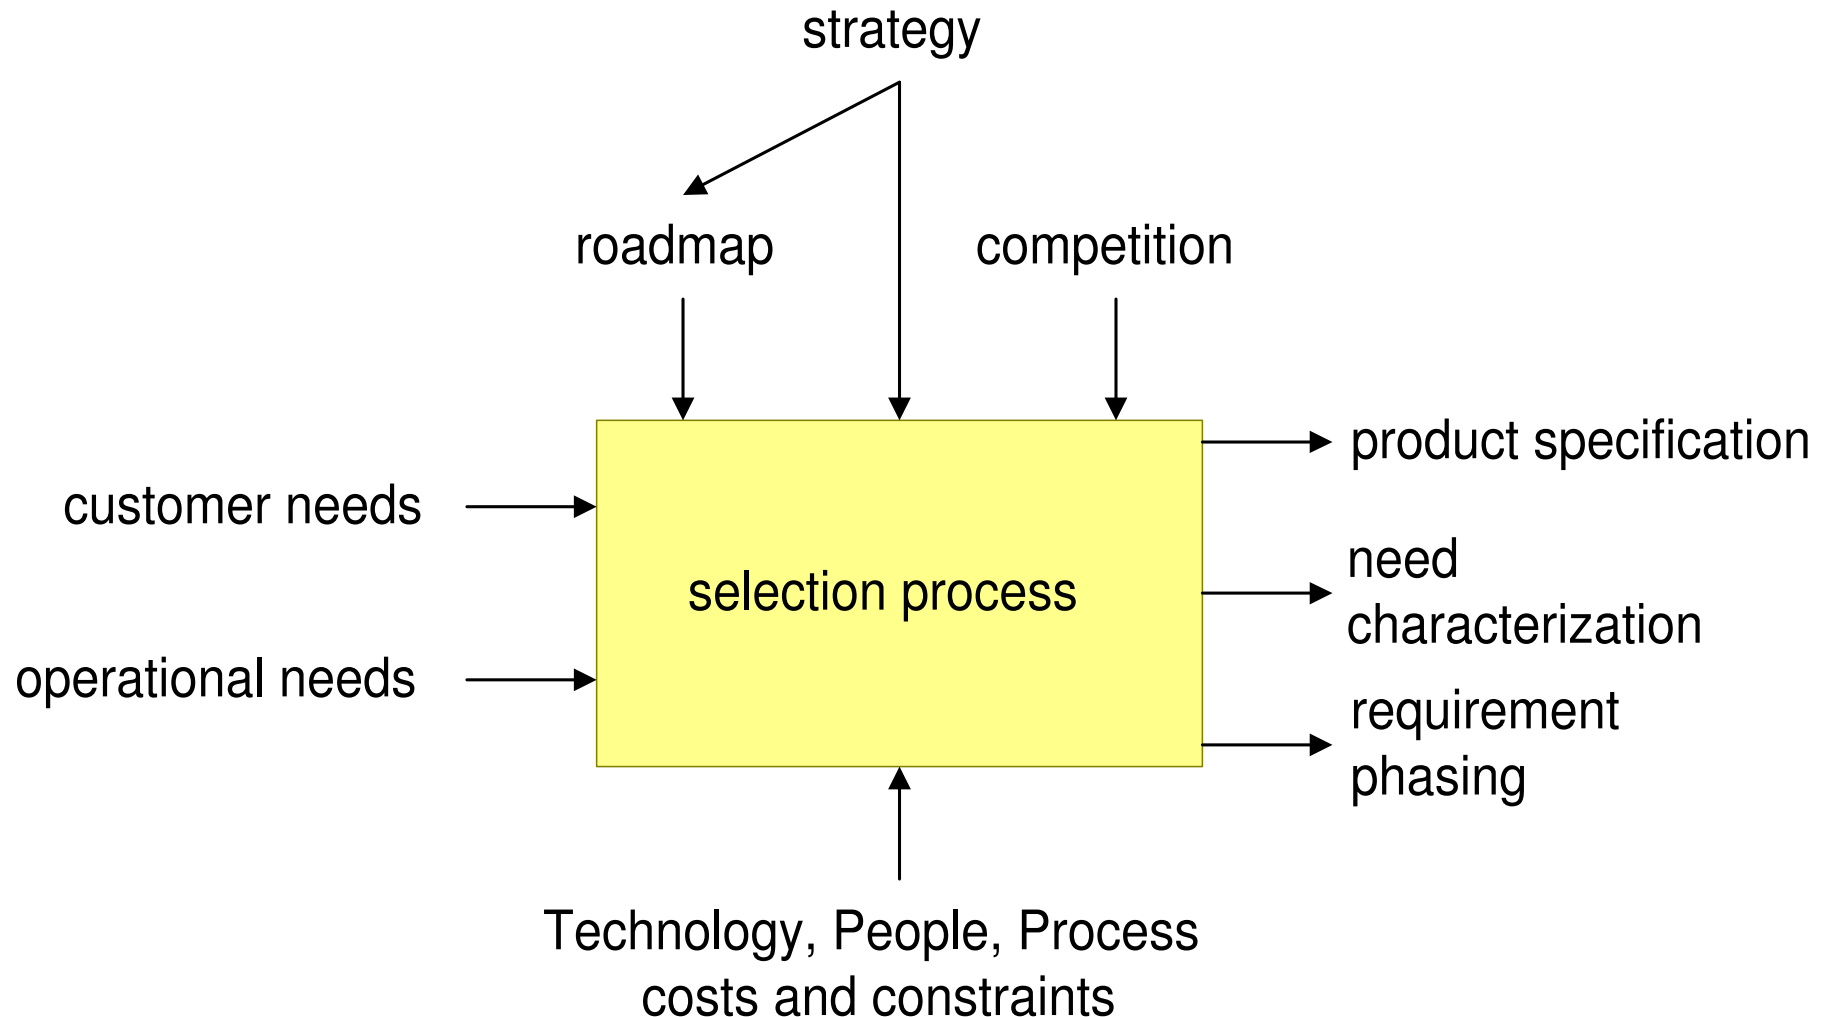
strategy

roadmap

competition

customer needs

operational needs

selection process

product specification

need characterization

requirement phasing

Technology, People, Process costs and constraints